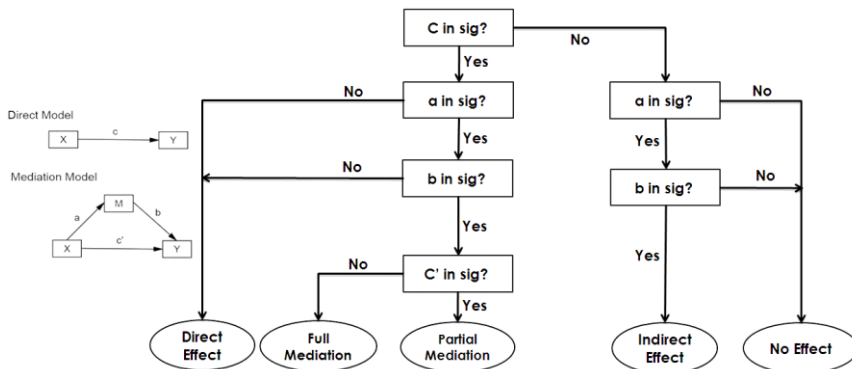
Direct Model

X c Y

Mediation Model

M
a b
X c' Y

C in sig?

No

Yes

No

a in sig?

Yes

No

b in sig?

Yes

No

C' in sig?

Yes

a in sig?

No

Yes

b in sig?

No

Yes

Direct Effect

Full Mediation

Partial Mediation

Indirect Effect

No Effect